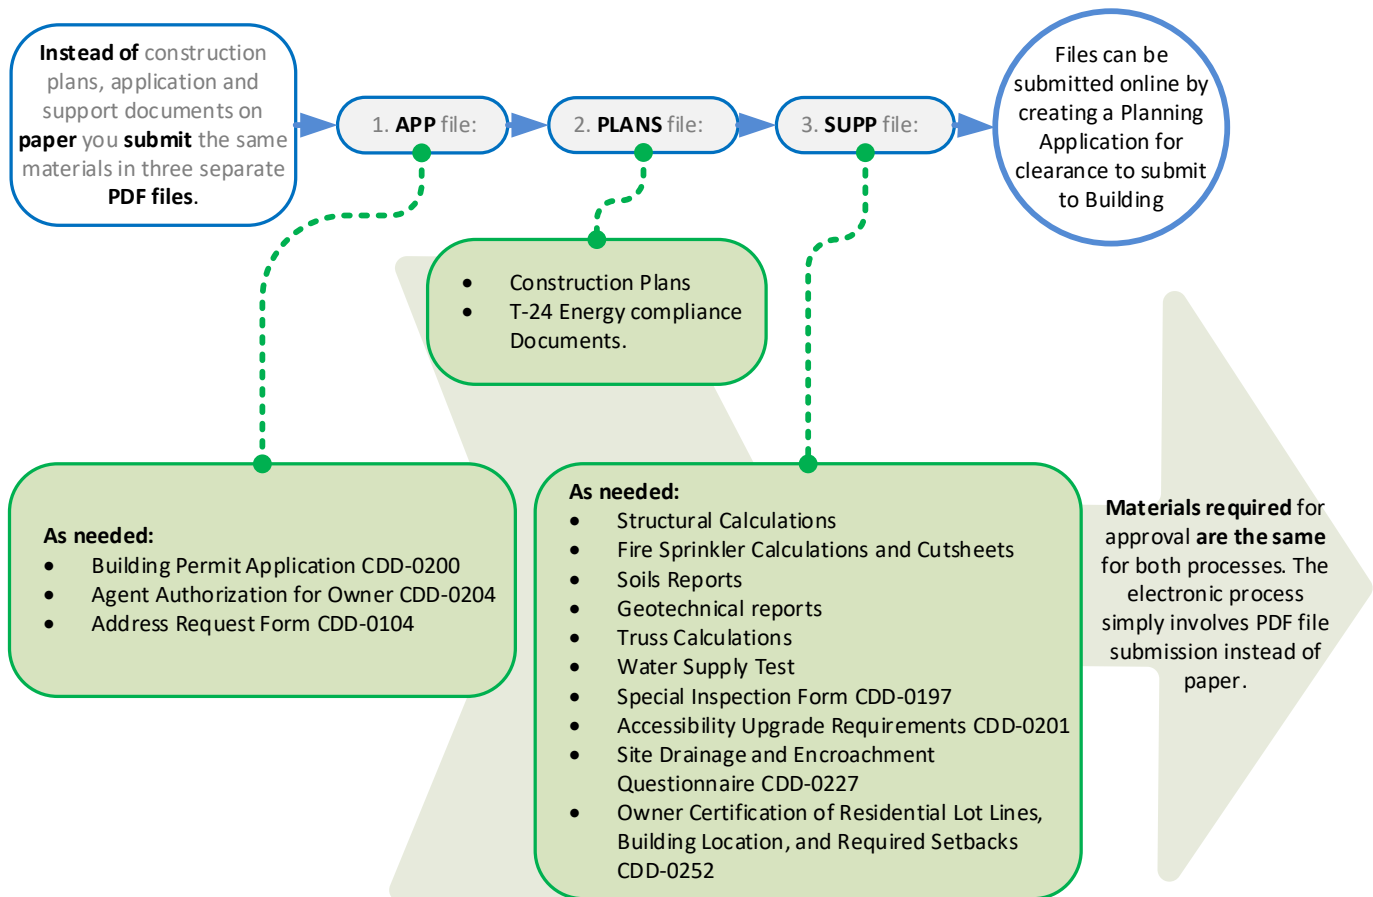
**Instead of** construction plans, application and support documents on **paper** you **submit** the same materials in three separate **PDF files**.

1. **APP** file:

2. **PLANS** file:

3. **SUPP** file:

Files can be submitted online by creating a Planning Application for clearance to submit to Building

- Construction Plans
- T-24 Energy compliance Documents.

**As needed:**
- Building Permit Application CDD-0200
- Agent Authorization for Owner CDD-0204
- Address Request Form CDD-0104

**As needed:**
- Structural Calculations
- Fire Sprinkler Calculations and Cutsheets
- Soils Reports
- Geotechnical reports
- Truss Calculations
- Water Supply Test
- Special Inspection Form CDD-0197
- Accessibility Upgrade Requirements CDD-0201
- Site Drainage and Encroachment Questionnaire CDD-0227
- Owner Certification of Residential Lot Lines, Building Location, and Required Setbacks CDD-0252

**Materials required** for approval **are the same** for both processes. The electronic process simply involves PDF file submission instead of paper.